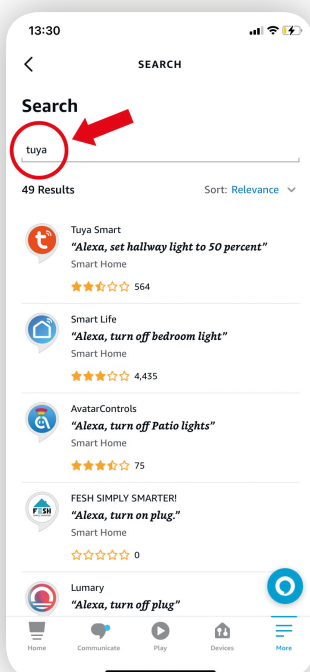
13:30

SEARCH

Search

tuya

49 Results

Sort: Relevance

Tuya Smart
"Alexa, set hallway light to 50 percent"
Smart Home
564

Smart Life
"Alexa, turn off bedroom light"
Smart Home
4,435

AvatarControls
"Alexa, turn off Patio lights"
Smart Home
75

FESH SIMPLY SMARTER!
"Alexa, turn on plug."
Smart Home
0

Lumary
"Alexa, turn off plug"

Home Communicate Play Devices More